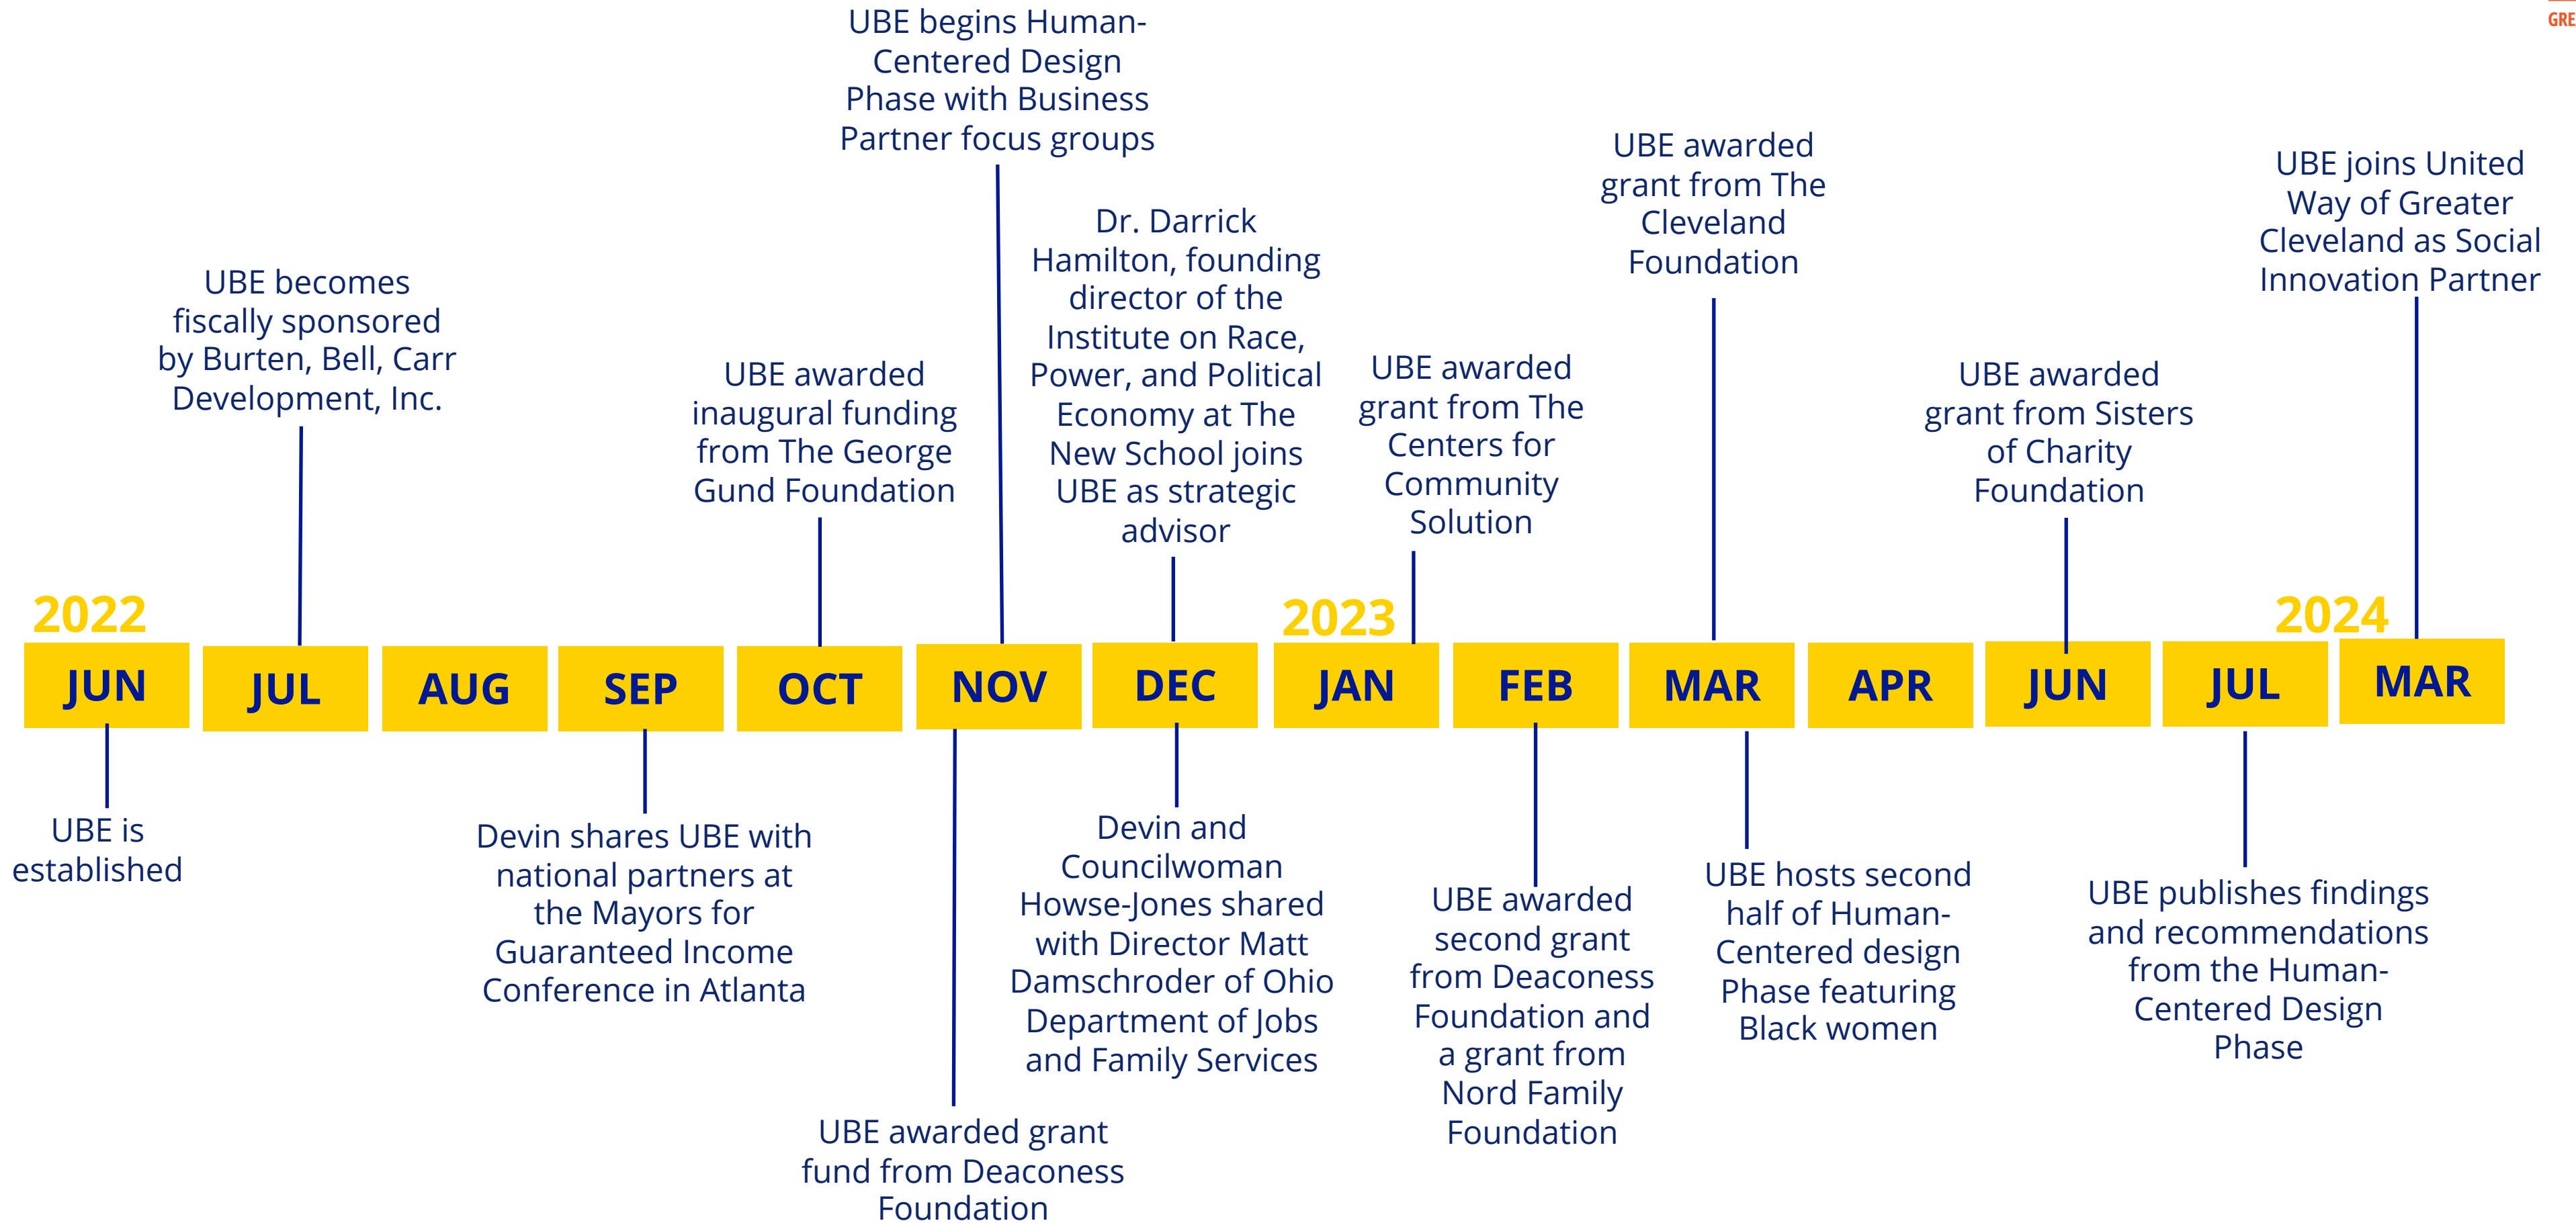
GRE

UBE begins Human-Centered Design Phase with Business Partner focus groups

UBE becomes fiscally sponsored by Burten, Bell, Carr Development, Inc.

UBE awarded inaugural funding from The George Gund Foundation

Dr. Darrick Hamilton, founding director of the Institute on Race, Power, and Political Economy at The New School joins UBE as strategic advisor

UBE awarded grant from The Centers for Community Solution

UBE awarded grant from The Cleveland Foundation

UBE awarded grant from Sisters of Charity Foundation

UBE joins United Way of Greater Cleveland as Social Innovation Partner

2022

JUN

JUL

AUG

SEP

OCT

NOV

DEC

2023

JAN

FEB

MAR

APR

JUN

JUL

2024

MAR

UBE is established

Devin shares UBE with national partners at the Mayors for Guaranteed Income Conference in Atlanta

UBE awarded grant fund from Deaconess Foundation

Devin and Councilwoman Howse-Jones shared with Director Matt Damschroder of Ohio Department of Jobs and Family Services

UBE awarded second grant from Deaconess Foundation and a grant from Nord Family Foundation

UBE hosts second half of Human-Centered design Phase featuring Black women

UBE publishes findings and recommendations from the Human-Centered Design Phase